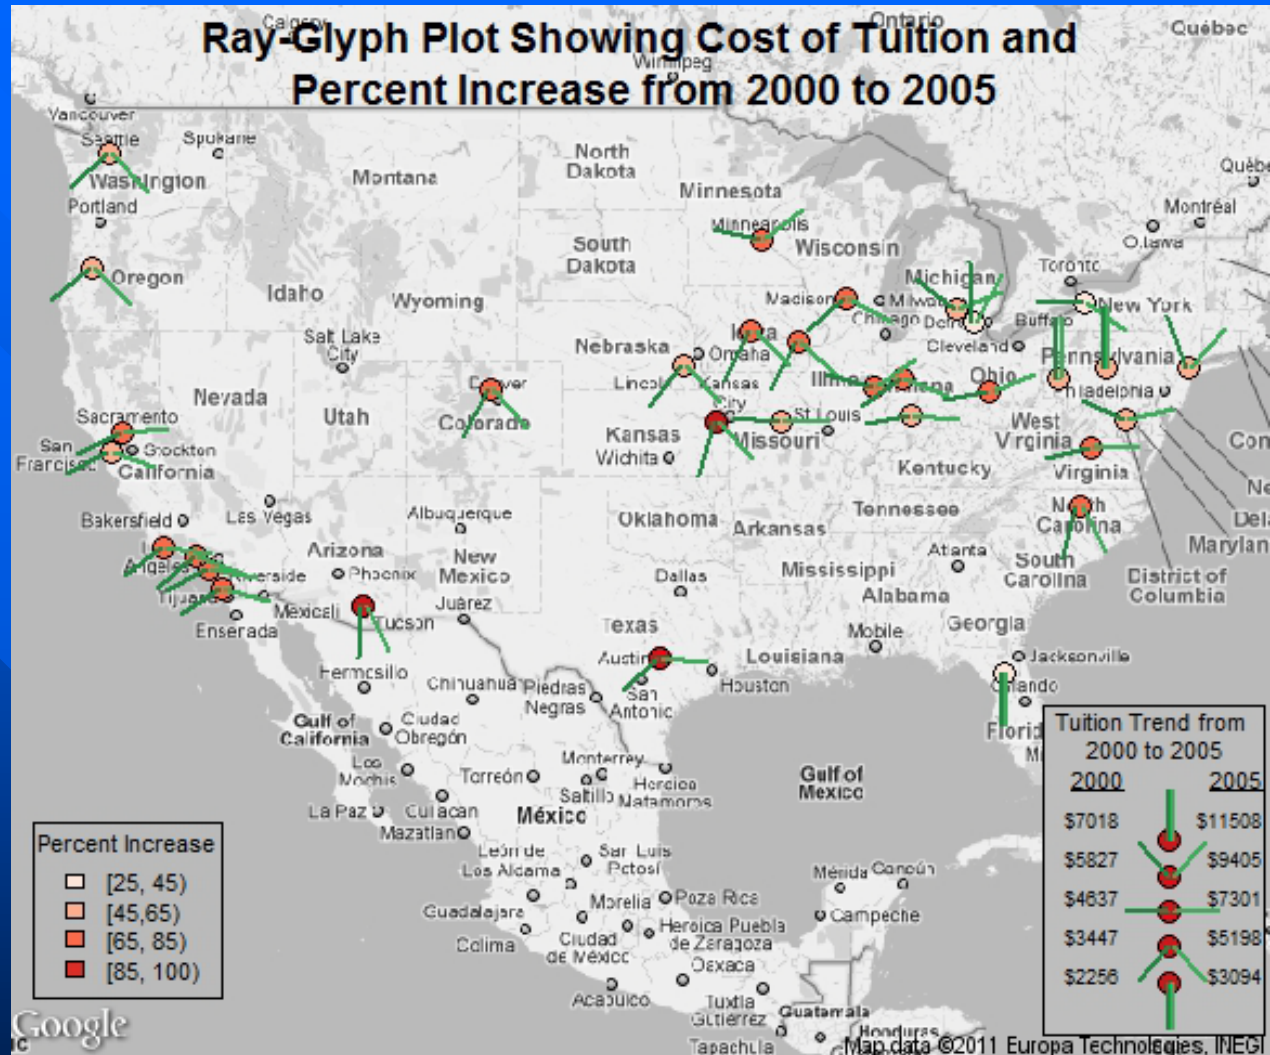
Ray-Glyph Plot Showing Cost of Tuition and Percent Increase from 2000 to 2005

Calgary Ontario Québec Winnipeg Vancouver Seattle Spokane Washington Portland Montana North Dakota Minnesota Québec Montréal Ottawa Minneapolis Wisconsin South Dakota Oregon Idaho Wyoming Michigan Toronto Madison Milwaukee Chicago Detroit Buffalo New York Salt Lake City Nebraska Iowa Omaha Cleveland Pennsylvania Lincoln Kansas City Illinois Indiana Ohio Philadelphia Nevada Utah Denver Colorado Sacramento St Louis West Virginia Kansas San Francisco Stockton Missouri Wichita Virginia California Kentucky Las Vegas Albuquerque Bakersfield Oklahoma Arkansas Tennessee North Carolina Los Angeles Arizona New Mexico Atlanta South Carolina Riverside Phoenix Dallas Mississippi Alabama Tijuana Mexicali Juárez District of Columbia Ensenada Tucson Texas Mobile Georgia Austin Louisiana Jacksonville Hermosillo Chihuahua Piedras Negras San Antonio Houston Orlando Florida Gulf of California Ciudad Obregón Monterrey Los Mochis Torreón Heroica Matamoros Saltillo Gulf of Mexico La Paz Culiacán México Mazatlán León de los Aldama San Luis Potosí Mérida Cancún Guadalajara Morelia Poza Rica Campeche Heroica Puebla de Zaragoza Colima Ciudad de México Oaxaca Acapulco Tuxtla Gutiérrez Guatemala Honduras Tapachula Con Ne Del Marylan

Percent Increase
[25, 45)
[45,65)
[65, 85)
[85, 100)

Tuition Trend from 2000 to 2005
| 2000 | 2005 |
|---|---|
| $7018 | $11508 |
| $5827 | $9405 |
| $4637 | $7301 |
| $3447 | $5198 |
| $2256 | $3094 |

Google
Map data ©2011 Europa Technologies, INEGI